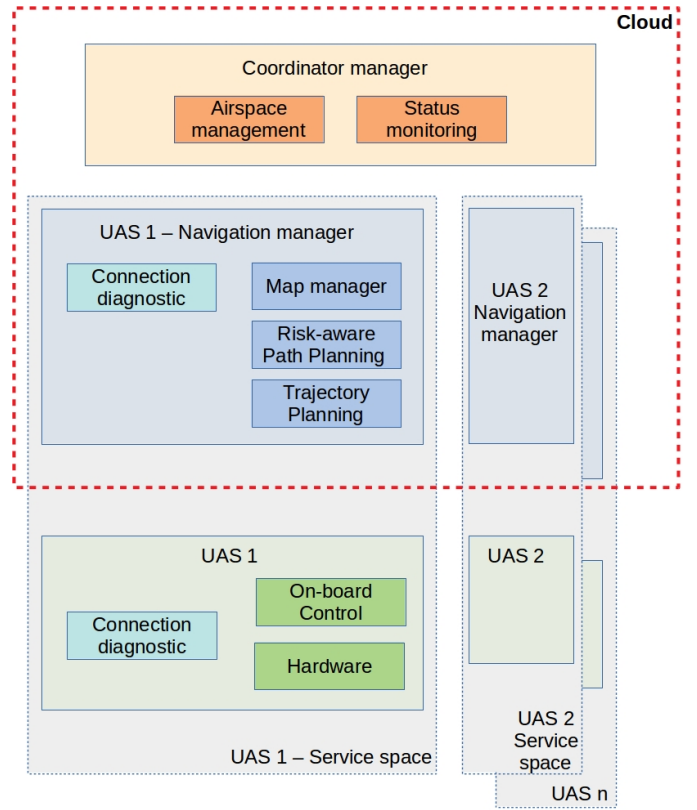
Cloud

Coordinator manager

Airspace management

Status monitoring

UAS 1 – Navigation manager

Connection diagnostic

Map manager

Risk-aware Path Planning

Trajectory Planning

UAS 2 Navigation manager

UAS 1

Connection diagnostic

On-board Control

Hardware

UAS 2

UAS 1 – Service space

UAS 2 Service space

UAS n